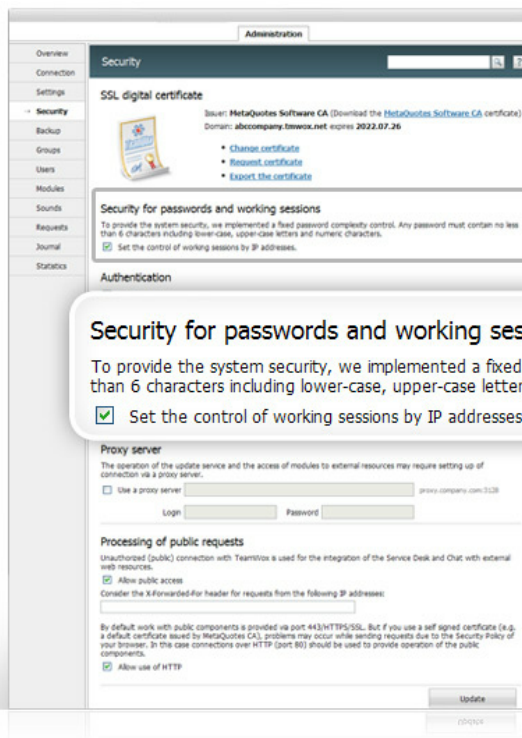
Administration

Overview
Connection
Settings
Security
Backup
Groups
Users
Modules
Sounds
Requests
Journal
Statistics

Security

SSL digital certificate

Issuer: MetaQuotes Software CA (Download the MetaQuotes Software CA certificate)
Domain: abccompany.tmwox.net expires 2022.07.26

• Change certificate
• Request certificate
• Export the certificate

Security for passwords and working sessions
To provide the system security, we implemented a fixed password complexity control. Any password must contain no less than 6 characters including lower-case, upper-case letters and numeric characters.
Set the control of working sessions by IP addresses.

Authentication

Security for passwords and working ses
To provide the system security, we implemented a fixed
than 6 characters including lower-case, upper-case letter
Set the control of working sessions by IP addresses

Proxy server
The operation of the update service and the access of modules to external resources may require setting up of connection via a proxy server.
Use a proxy server proxy.company.com:3128
Login Password

Processing of public requests
Unauthorized (public) connection with TeamWox is used for the integration of the Service Desk and Chat with external web resources.
Allow public access
Consider the X-Forwarded-For header for requests from the following IP addresses:

By default work with public components is provided via port 443/HTTPS/SSL. But if you use a self signed certificate (e.g. a default certificate issued by MetaQuotes CA), problems may occur while sending requests due to the Security Policy of your browser. In this case connections over HTTP (port 80) should be used to provide operation of the public components.
Allow use of HTTP

Update